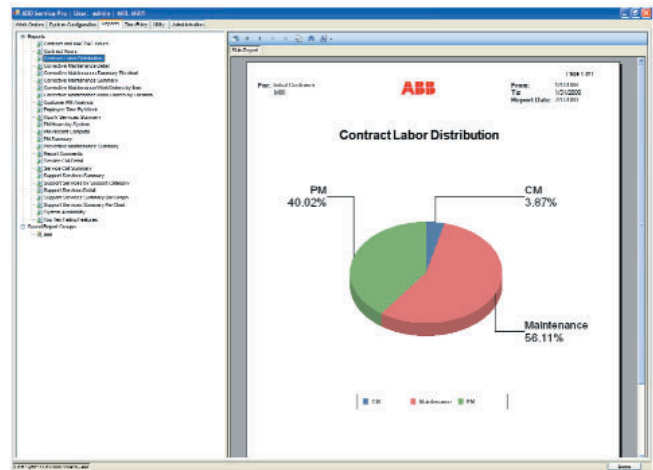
ABB Service Pro | User: admin | ABB_WEST

Work Orders | System Configuration | Reports | Tear Policy | Utility | Administration

Reports

Contract Labor Distribution

Corrective Maintenance Detail

Corrective Maintenance Summary

Customer PM Analysis

PM Summary

Preventive Maintenance Summary

Report Comments

Service Call Detail

Service Call Summary

Support Services Summary

Support Services Detail

System Availability

Saved Report Groups

Web Report

For:

ABB

From:

To:

Report Date:

Contract Labor Distribution

PM
40.02%

CM
3.87%

Maintenance
56.11%

CM

Maintenance

PM